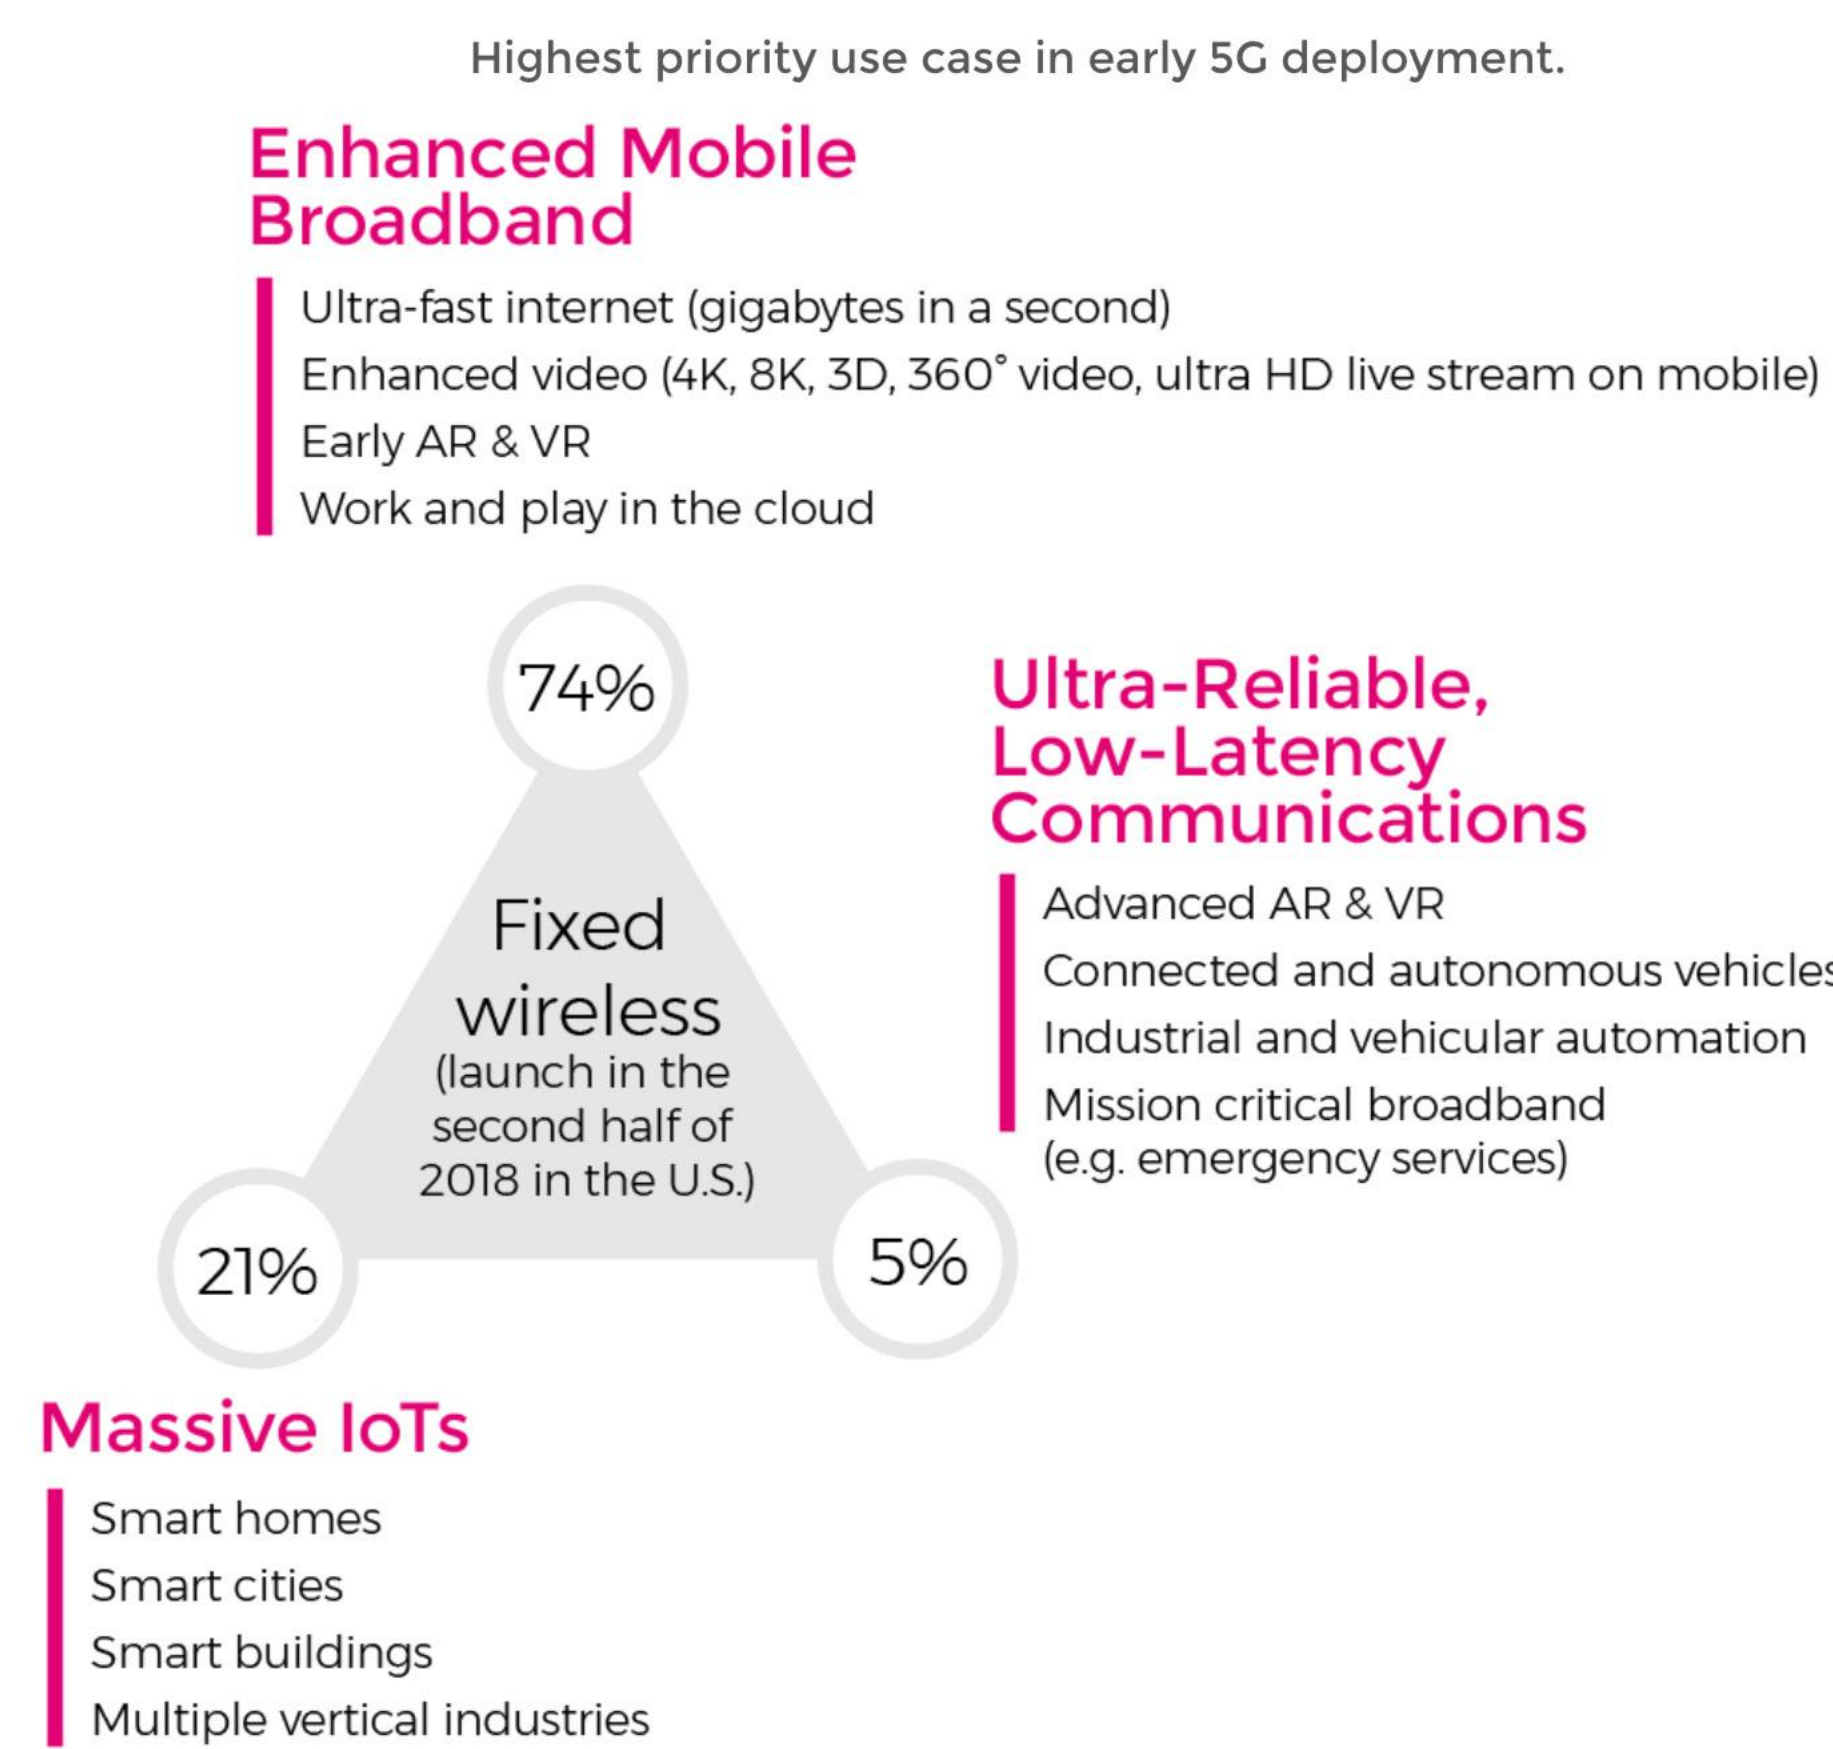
Highest priority use case in early 5G deployment.

Enhanced Mobile Broadband

Ultra-fast internet (gigabytes in a second)
Enhanced video (4K, 8K, 3D, 360° video, ultra HD live stream on mobile)
Early AR & VR
Work and play in the cloud

74%

Ultra-Reliable, Low-Latency Communications

Advanced AR & VR
Connected and autonomous vehicle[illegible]
Industrial and vehicular automation
Mission critical broadband (e.g. emergency services)

Fixed wireless (launch in the second half of 2018 in the U.S.)

21%

5%

Massive IoTs

Smart homes
Smart cities
Smart buildings
Multiple vertical industries